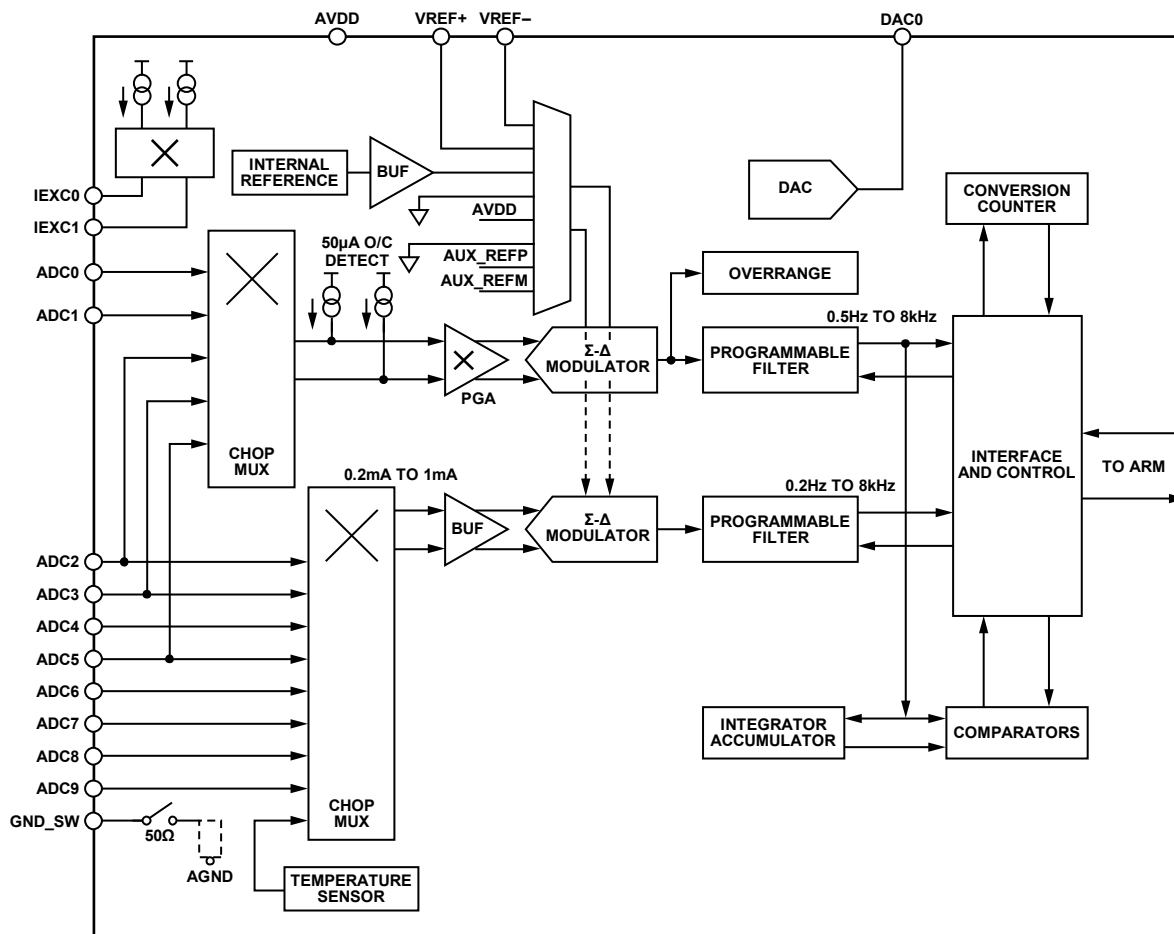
AVDD VREF+ VREF– DAC0

INTERNAL REFERENCE

BUF

AVDD

AUX_REFP

AUX_REFM

DAC

CONVERSION COUNTER

IEXC0

IEXC1

ADC0

ADC1

50µA O/C DETECT

OVERRANGE

0.5Hz TO 8kHz

PGA

Σ-Δ MODULATOR

PROGRAMMABLE FILTER

CHOP MUX

INTERFACE AND CONTROL

TO ARM

0.2mA TO 1mA

0.2Hz TO 8kHz

BUF

Σ-Δ MODULATOR

PROGRAMMABLE FILTER

ADC2

ADC3

ADC4

ADC5

ADC6

ADC7

ADC8

ADC9

GND_SW

50Ω

AGND

CHOP MUX

TEMPERATURE SENSOR

INTEGRATOR ACCUMULATOR

COMPARATORS